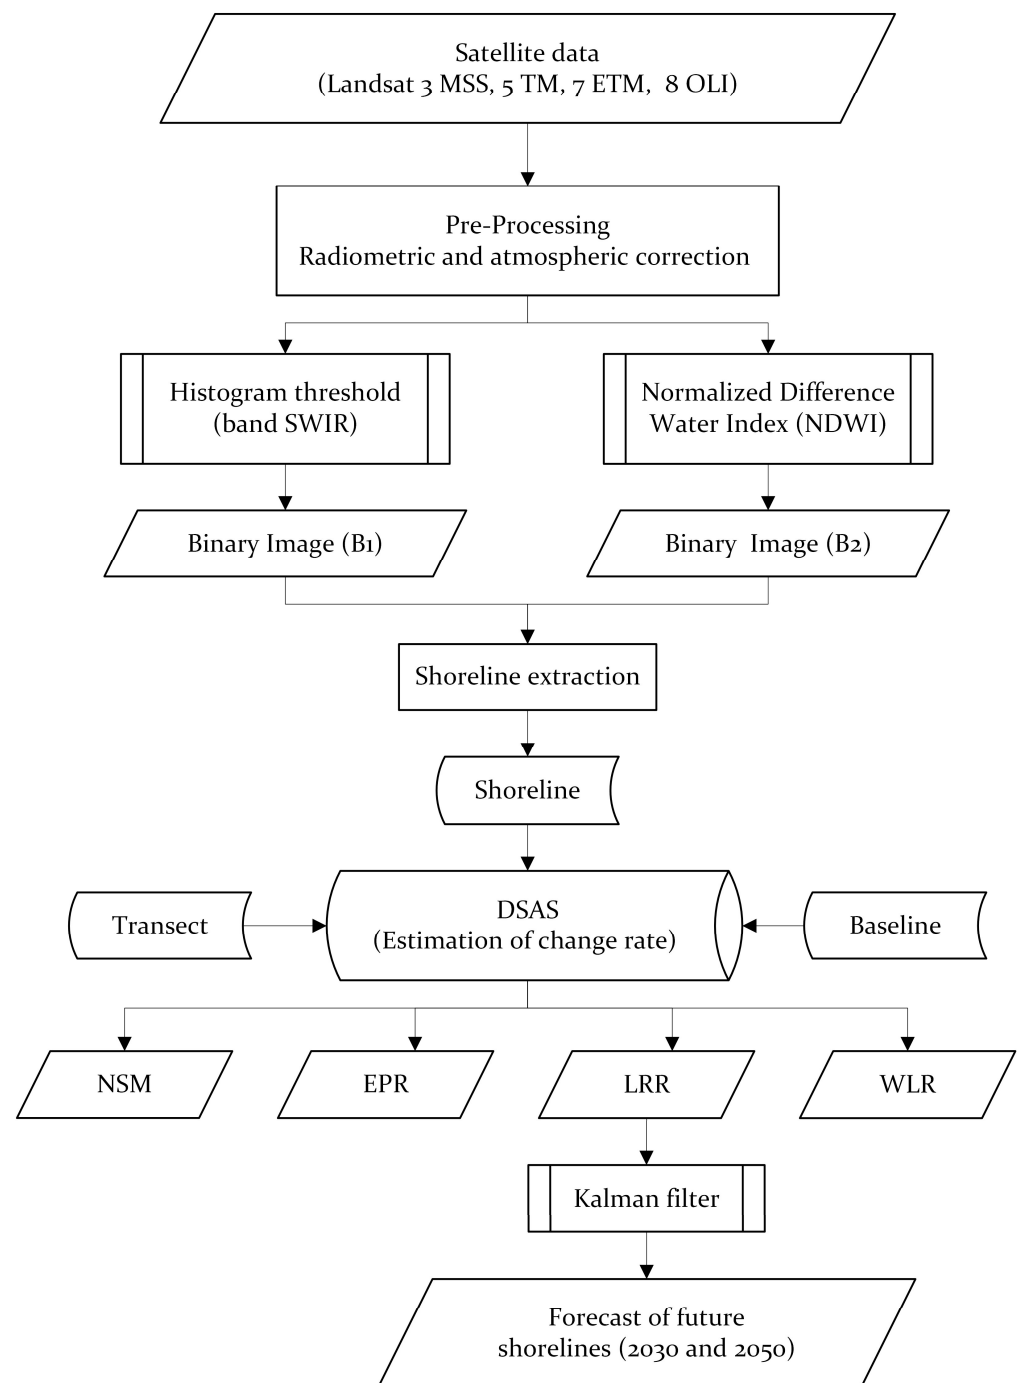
Satellite data
(Landsat 3 MSS, 5 TM, 7 ETM, 8 OLI)

Pre-Processing
Radiometric and atmospheric correction

Histogram threshold
(band SWIR)

Normalized Difference
Water Index (NDWI)

Binary Image (B1)

Binary Image (B2)

Shoreline extraction

Shoreline

Transect

DSAS
(Estimation of change rate)

Baseline

NSM

EPR

LRR

WLR

Kalman filter

Forecast of future
shorelines (2030 and 2050)